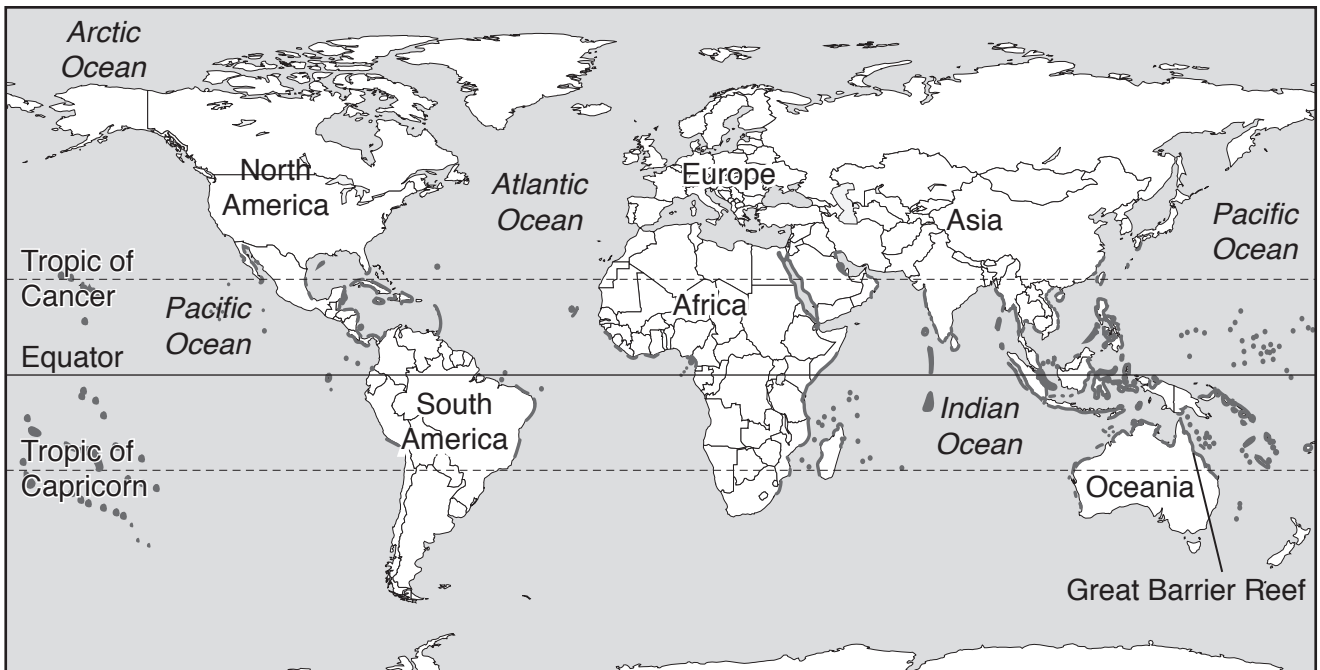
Arctic Ocean

North America

Atlantic Ocean

Europe

Asia

Pacific Ocean

Tropic of Cancer

Pacific Ocean

Africa

Equator

South America

Indian Ocean

Tropic of Capricorn

Oceania

Great Barrier Reef